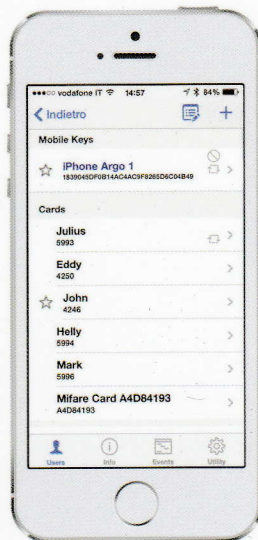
•••○○ vodafone IT 14:57 84%

Indietro

Mobile Keys

iPhone Argo 1
1839045DF0B14AC4AC9F8265D6C04B49

Cards

Julius
5993

Eddy
4250

John
4246

Helly
5994

Mark
5996

Mifare Card A4D84193
A4D84193

Users Info Events Utility